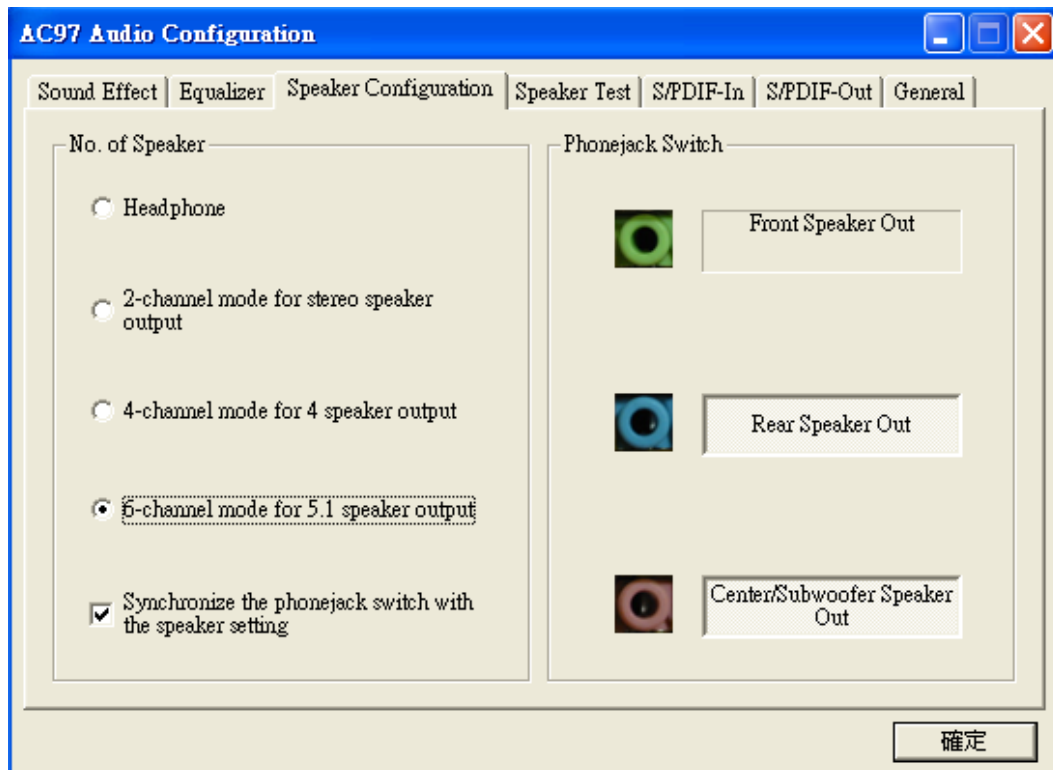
AC97 Audio Configuration

Sound Effect | Equalizer | Speaker Configuration | Speaker Test | S/PDIF-In | S/PDIF-Out | General

No. of Speaker

Headphone

2-channel mode for stereo speaker output

4-channel mode for 4 speaker output

6-channel mode for 5.1 speaker output

Synchronize the phonejack switch with the speaker setting

Phonejack Switch

Front Speaker Out

Rear Speaker Out

Center/Subwoofer Speaker Out

確定